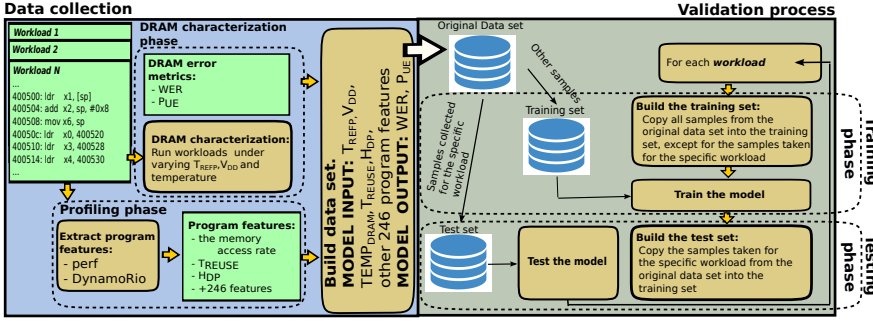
Data collection

Validation process

Workload 1

Workload 2

Workload N

400500: ldr x1, [sp]
400504: add x2, sp, #0x8
400508: mov x6, sp
40050c: ldr x0, 400520
400510: ldr x3, 400528
400514: ldr x4, 400530
...

DRAM characterization phase

DRAM error metrics:
- WER
- $P_{UE}$

DRAM characterization: Run workloads under varying $T_{REFP}$, $V_{DD}$ and temperature

Profiling phase

Extract program features:
- perf
- DynamoRio

Program features:
- the memory access rate
- $T_{REUSE}$
- $H_{DP}$
- +246 features

Build data set. MODEL INPUT: $T_{REFP}$, $V_{DD}$, $TEMP_{DRAM}$, $T_{REUSE}$, $H_{DP}$, other 246 program features MODEL OUTPUT: WER, $P_{UE}$

Original Data set

Other samples

Samples collected for the specific workload

Training set

For each workload

Build the training set: Copy all samples from the original data set into the training set, except for the samples taken for the specific workload

Train the model

Training phase

Test set

Test the model

Build the test set: Copy the samples taken for the specific workload from the original data set into the training set

Testing phase